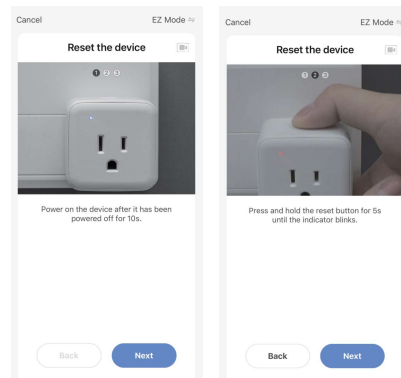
Cancel

EZ Mode

Reset the device

1 2 3

Power on the device after it has been powered off for 10s.

Back

Next

Cancel

EZ Mode

Reset the device

1 2 3

Press and hold the reset button for 5s until the indicator blinks.

Back

Next